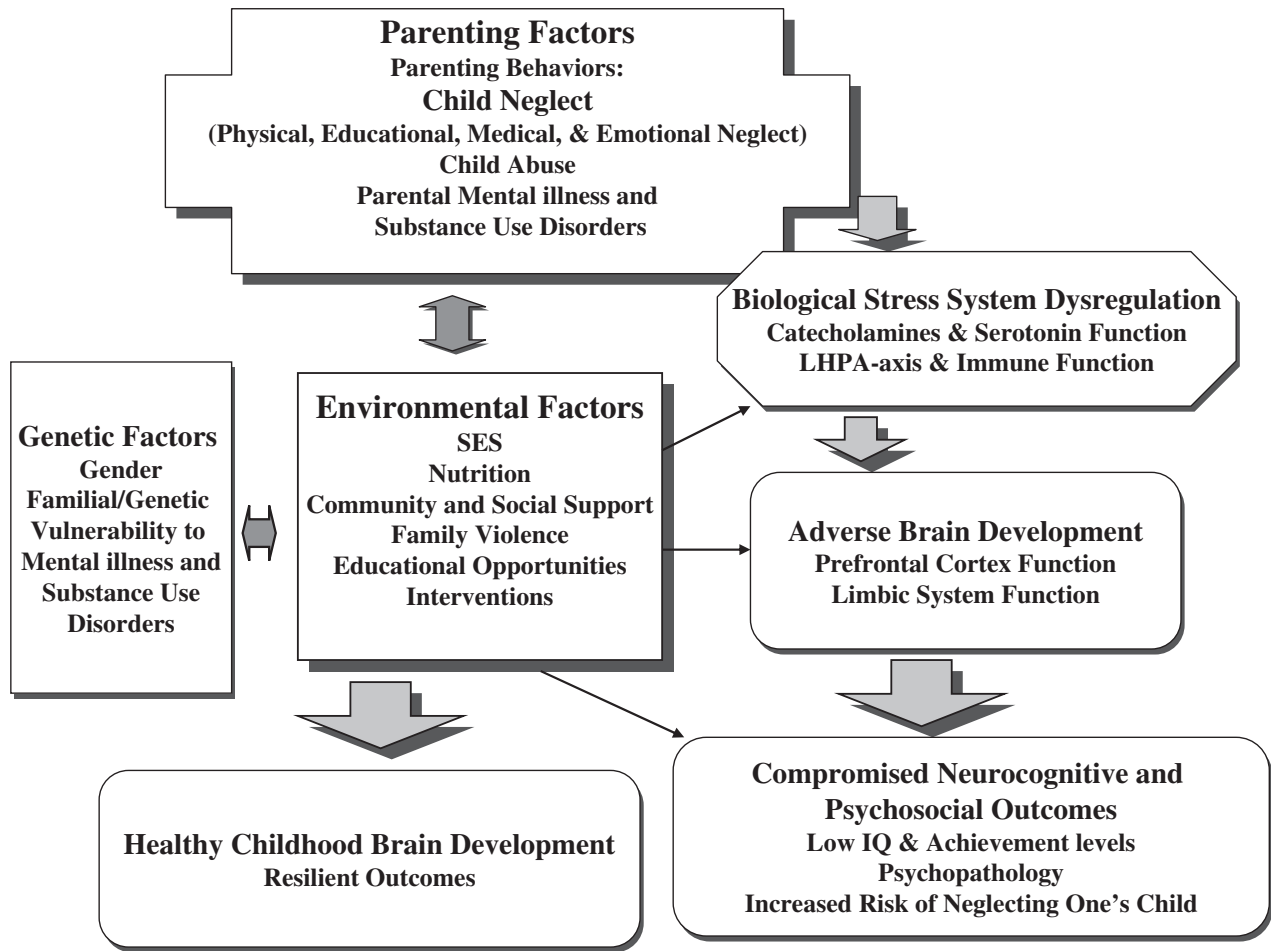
Parenting Factors
Parenting Behaviors:
Child Neglect
(Physical, Educational, Medical, & Emotional Neglect)
Child Abuse
Parental Mental illness and Substance Use Disorders

Biological Stress System Dysregulation
Catecholamines & Serotonin Function
LHPA-axis & Immune Function

Genetic Factors
Gender
Familial/Genetic Vulnerability to Mental illness and Substance Use Disorders

Environmental Factors
SES
Nutrition
Community and Social Support
Family Violence
Educational Opportunities
Interventions

Adverse Brain Development
Prefrontal Cortex Function
Limbic System Function

Healthy Childhood Brain Development
Resilient Outcomes

Compromised Neurocognitive and Psychosocial Outcomes
Low IQ & Achievement levels
Psychopathology
Increased Risk of Neglecting One's Child